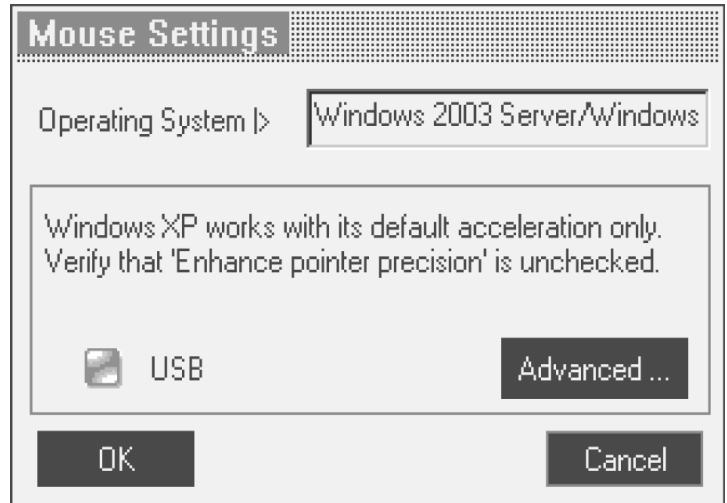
Mouse Settings

Operating System |> Windows 2003 Server/Windows

Windows XP works with its default acceleration only. Verify that 'Enhance pointer precision' is unchecked.

USB

Advanced ...

OK

Cancel